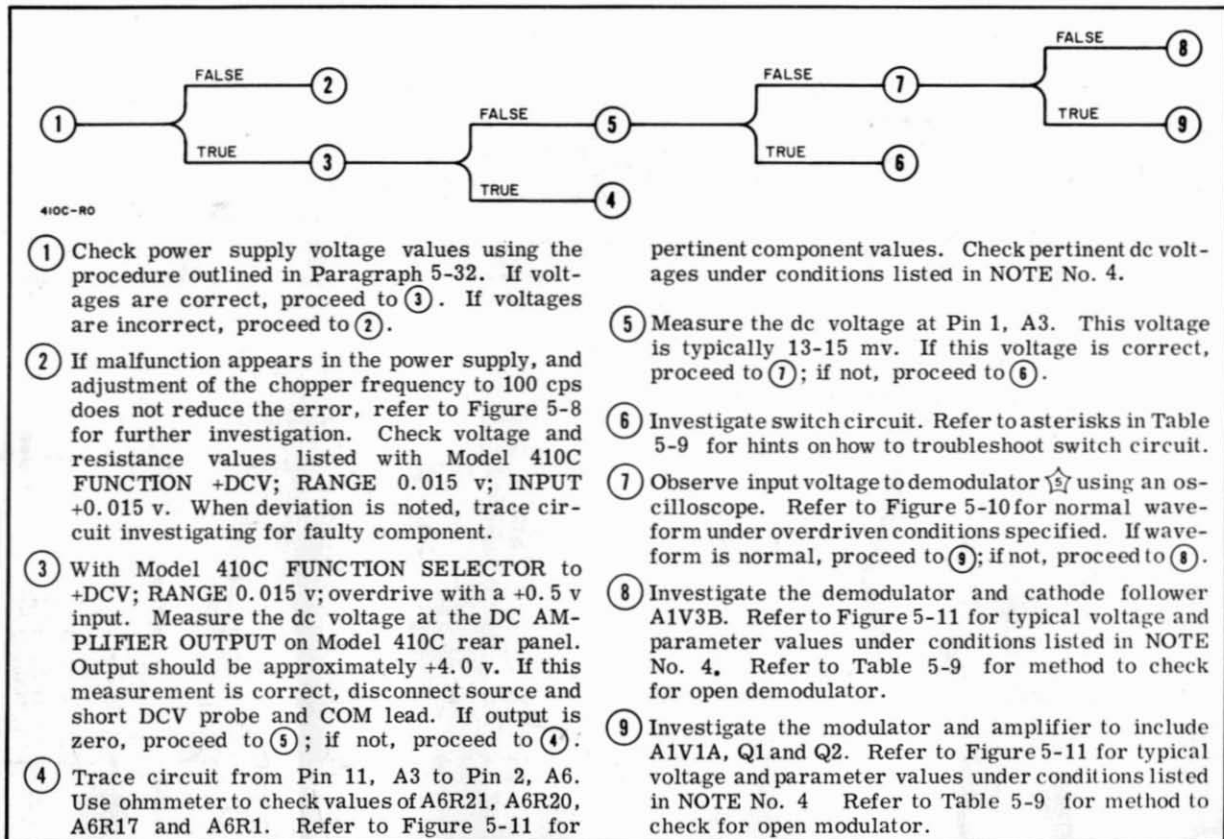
FALSE 8

FALSE 2

FALSE 7

1

FALSE 5

TRUE 9

TRUE 3

TRUE 6

TRUE 4

410C-RO

(1) Check power supply voltage values using the procedure outlined in Paragraph 5-32. If voltages are correct, proceed to (3). If voltages are incorrect, proceed to (2).

(2) If malfunction appears in the power supply, and adjustment of the chopper frequency to 100 cps does not reduce the error, refer to Figure 5-8 for further investigation. Check voltage and resistance values listed with Model 410C FUNCTION +DCV; RANGE 0.015 v; INPUT +0.015 v. When deviation is noted, trace circuit investigating for faulty component.

(3) With Model 410C FUNCTION SELECTOR to +DCV; RANGE 0.015 v; overdrive with a +0.5 v input. Measure the dc voltage at the DC AMPLIFIER OUTPUT on Model 410C rear panel. Output should be approximately +4.0 v. If this measurement is correct, disconnect source and short DCV probe and COM lead. If output is zero, proceed to (5); if not, proceed to (4).

(4) Trace circuit from Pin 11, A3 to Pin 2, A6. Use ohmmeter to check values of A6R21, A6R20, A6R17 and A6R1. Refer to Figure 5-11 for pertinent component values. Check pertinent dc voltages under conditions listed in NOTE No. 4.

(5) Measure the dc voltage at Pin 1, A3. This voltage is typically 13-15 mv. If this voltage is correct, proceed to (7); if not, proceed to (6).

(6) Investigate switch circuit. Refer to asterisks in Table 5-9 for hints on how to troubleshoot switch circuit.

(7) Observe input voltage to demodulator 5 using an oscilloscope. Refer to Figure 5-10 for normal waveform under overdriven conditions specified. If waveform is normal, proceed to (9); if not, proceed to (8).

(8) Investigate the demodulator and cathode follower A1V3B. Refer to Figure 5-11 for typical voltage and parameter values under conditions listed in NOTE No. 4. Refer to Table 5-9 for method to check for open demodulator.

(9) Investigate the modulator and amplifier to include A1V1A, Q1 and Q2. Refer to Figure 5-11 for typical voltage and parameter values under conditions listed in NOTE No. 4 Refer to Table 5-9 for method to check for open modulator.